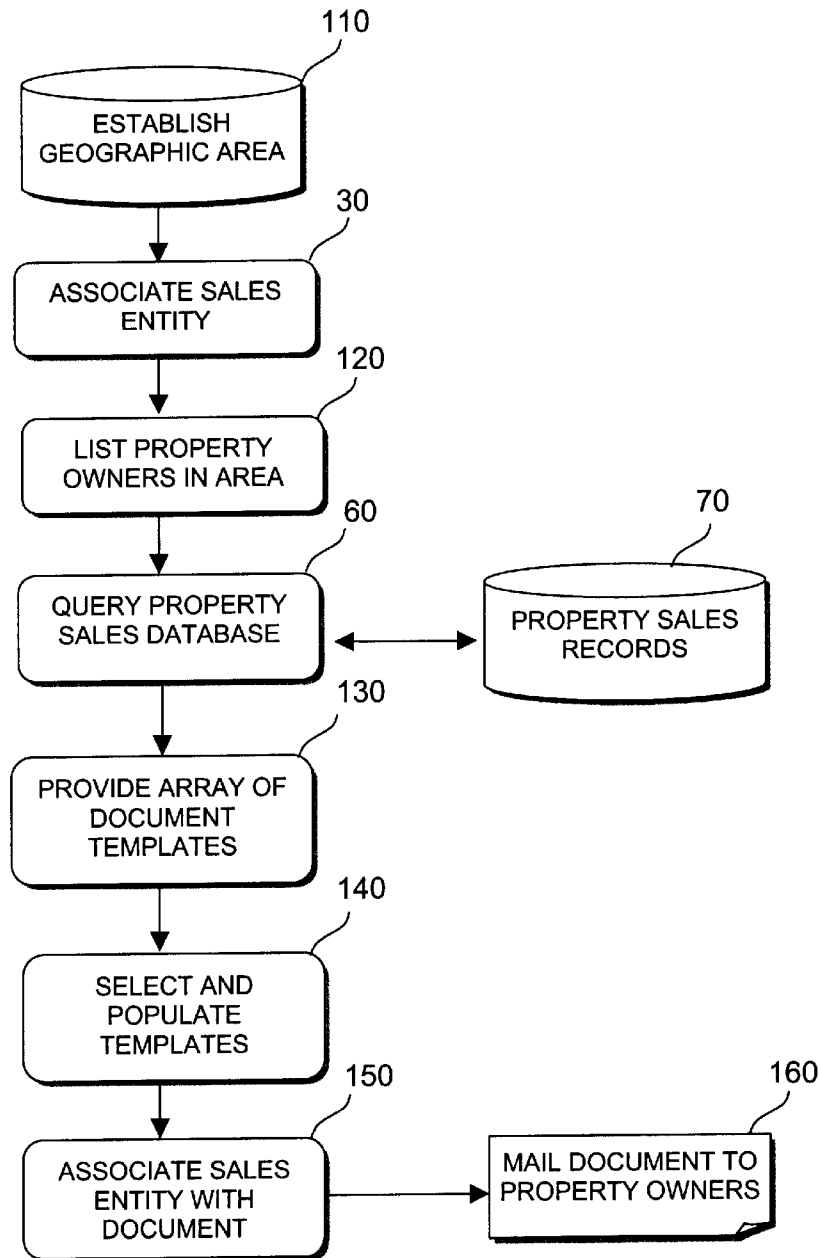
110

ESTABLISH GEOGRAPHIC AREA

30

ASSOCIATE SALES ENTITY

120

LIST PROPERTY OWNERS IN AREA

60

QUERY PROPERTY SALES DATABASE

70

PROPERTY SALES RECORDS

130

PROVIDE ARRAY OF DOCUMENT TEMPLATES

140

SELECT AND POPULATE TEMPLATES

150

ASSOCIATE SALES ENTITY WITH DOCUMENT

160

MAIL DOCUMENT TO PROPERTY OWNERS